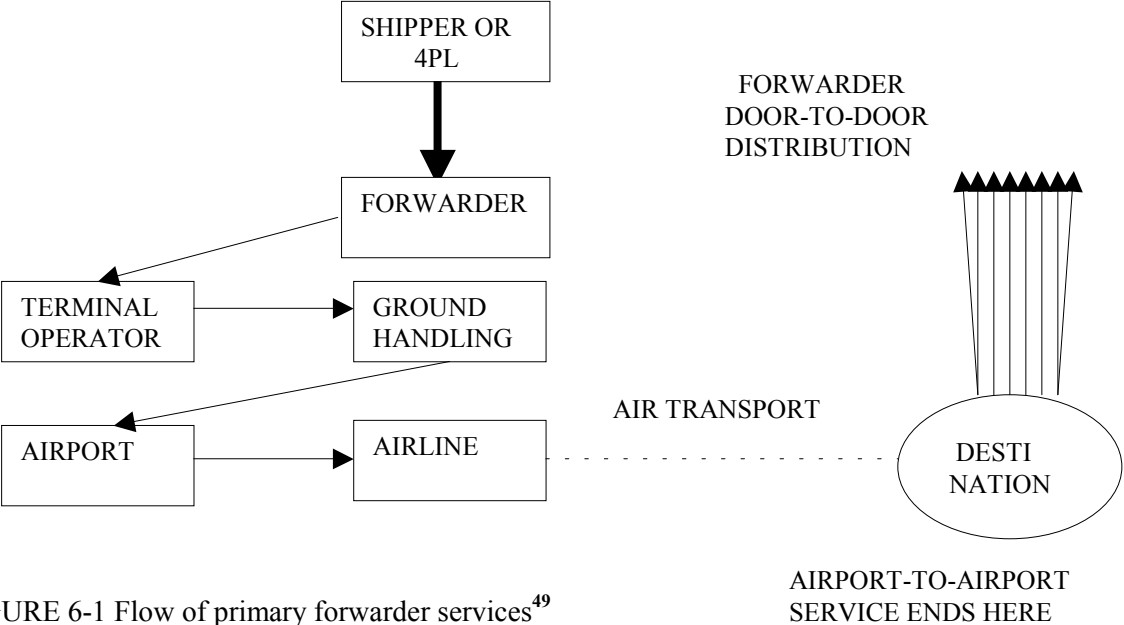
SHIPPER OR 4PL

FORWARDER DOOR-TO-DOOR DISTRIBUTION

FORWARDER

TERMINAL OPERATOR

GROUND HANDLING

AIR TRANSPORT

AIRPORT

AIRLINE

DESTI NATION

URE 6-1 Flow of primary forwarder services$^{49}$

AIRPORT-TO-AIRPORT SERVICE ENDS HERE